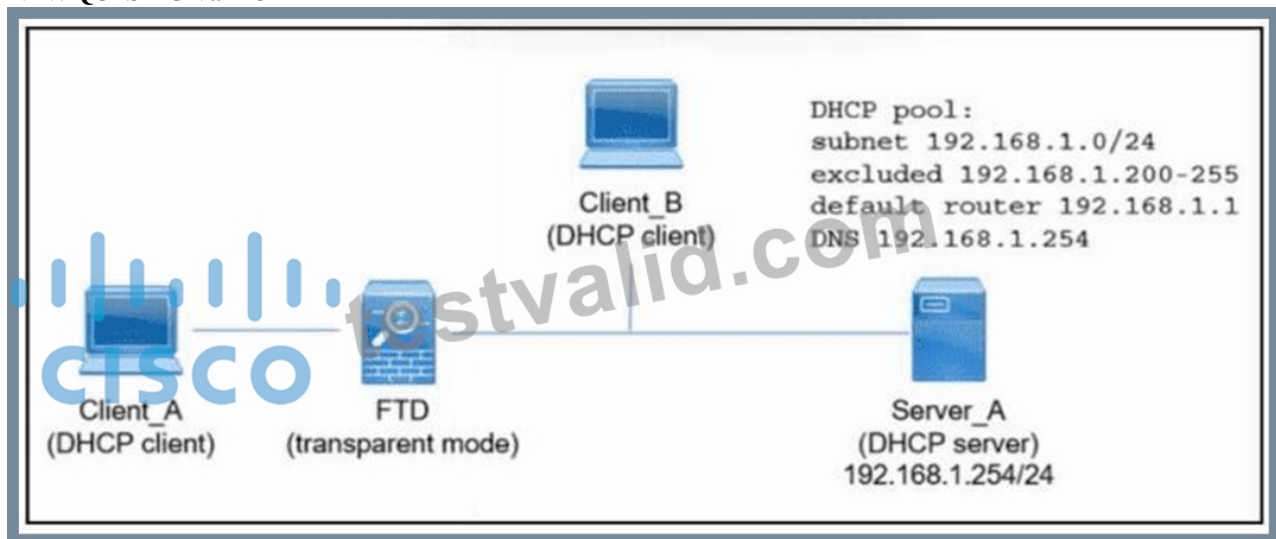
DHCP pool:
subnet 192.168.1.0/24
excluded 192.168.1.200-255
default router 192.168.1.1
DNS 192.168.1.254

Client_B
(DHCP client)

cisco

testvalid.com

Client_A
(DHCP client)

FTD
(transparent mode)

Server_A
(DHCP server)
192.168.1.254/24